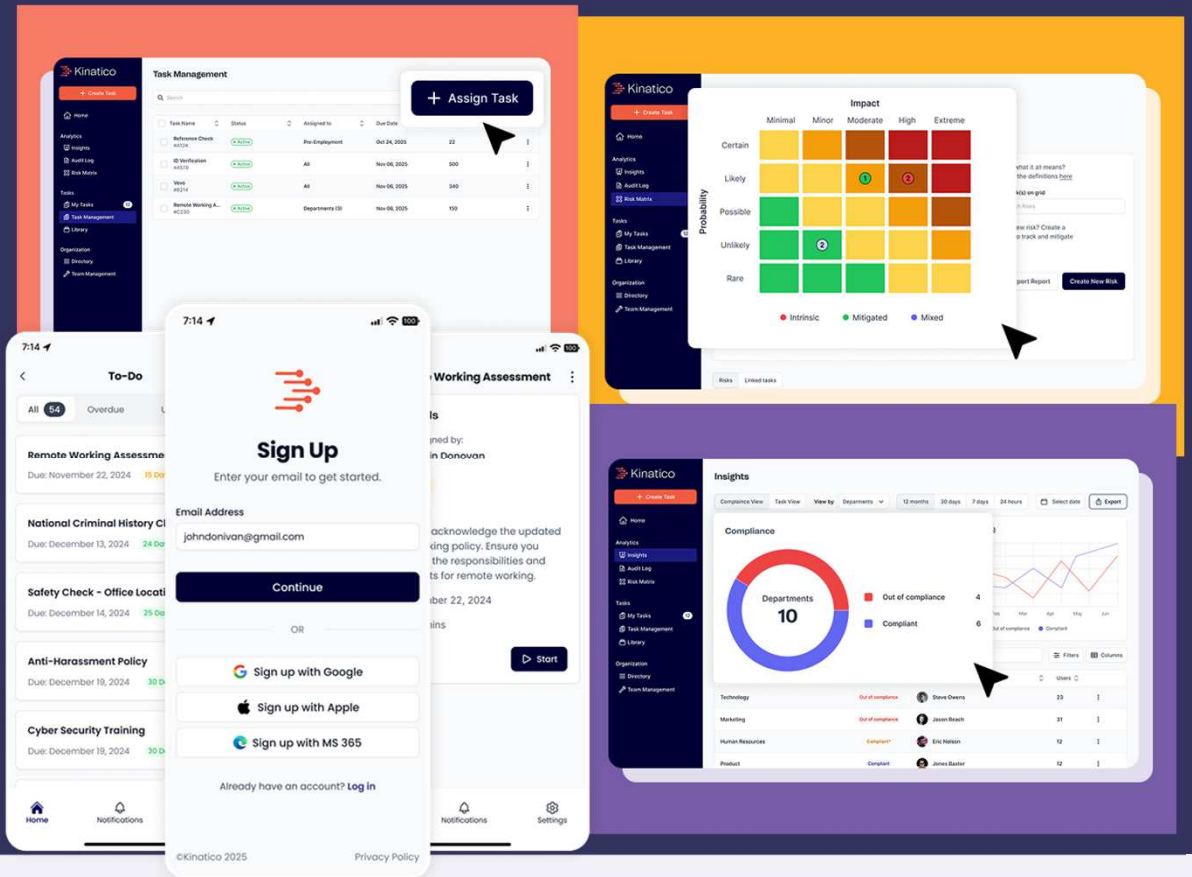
Kinatico

+ Create Task

Home

Analytics

Insights

Audit Log

Risk Matrix

Tasks

My Tasks

Task Management

Library

Organization

Directory

Team Management

Task Management

Search

+ Assign Task

| Task Name | Status | Assigned to | Due Date | | |
|---|---|---|---|---|---|
| Reference Check #4728 | Active | Pre-Employment | Oct 24, 2025 | 22 | ⋮ |
| ID Verification #4578 | Active | All | Nov 06, 2025 | 500 | ⋮ |
| Vevo #8214 | Active | All | Nov 06, 2025 | 240 | ⋮ |
| Remote Working A... #C230 | Active | Departments (3) | Nov 06, 2025 | 150 | ⋮ |

Kinatico

+ Create Task

Home

Analytics

Insights

Audit Log

Risk Matrix

Tasks

My Tasks

Task Management

Library

Organization

Directory

Team Management

Impact

Minimal Minor Moderate High Extreme

Probability

Certain

Likely

Possible

Unlikely

Rare

1 2 2

Intrinsic Mitigated Mixed

hat it all means? the definitions here

k(s) on grid

Risks

ew risk? Create a to track and mitigate

port Report

Create New Risk

Risks Linked tasks

7:14

To-Do

All 54 Overdue

Remote Working Assessme
Due: November 22, 2024 15 Da

National Criminal History Ch
Due: December 13, 2024 24 Da

Safety Check - Office Locati
Due: December 14, 2024 25 Da

Anti-Harassment Policy
Due: December 19, 2024 30 D

Cyber Security Training
Due: December 19, 2024 30 D

Home Notifications

7:14

Sign Up

Enter your email to get started.

Email Address

johndonivan@gmail.com

Continue

OR

Sign up with Google

Sign up with Apple

Sign up with MS 365

Already have an account? Log in

©Kinatico 2025 Privacy Policy

Working Assessment

ls

gned by:

n Donovan

acknowledge the updated king policy. Ensure you the responsibilities and ts for remote working.

ber 22, 2024

ins

Start

Notifications Settings

Kinatico

+ Create Task

Home

Analytics

Insights

Audit Log

Risk Matrix

Tasks

My Tasks

Task Management

Library

Organization

Directory

Team Management

Insights

Compliance View Task View View by Departments 12 months 30 days 7 days 24 hours Select date Export

Compliance

Departments 10

Out of compliance 4

Compliant 6

Filters Columns

Users

| Technology | Out of compliance | Steve Owens | 23 | ⋮ |
|---|---|---|---|---|
| Marketing | Out of compliance | Jason Beach | 31 | ⋮ |
| Human Resources | Compliant* | Eric Nelson | 12 | ⋮ |
| Product | Compliant | Jones Baxter | 12 | ⋮ |